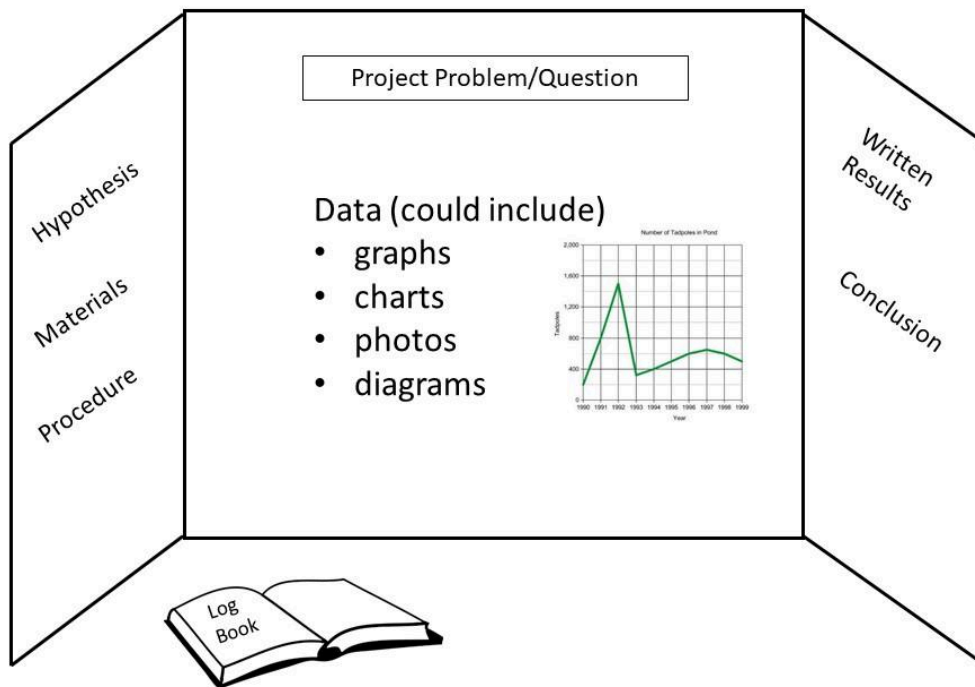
Project Problem/Question

Hypothesis

Materials

Procedure

Data (could include)
- graphs
- charts
- photos
- diagrams

Number of Tadpoles in Pond

2,000
1,600
1,200
800
400
0

Tadpoles

1990 1991 1992 1993 1994 1995 1996 1997 1998 1999

Year

Written Results

Conclusion

Log Book